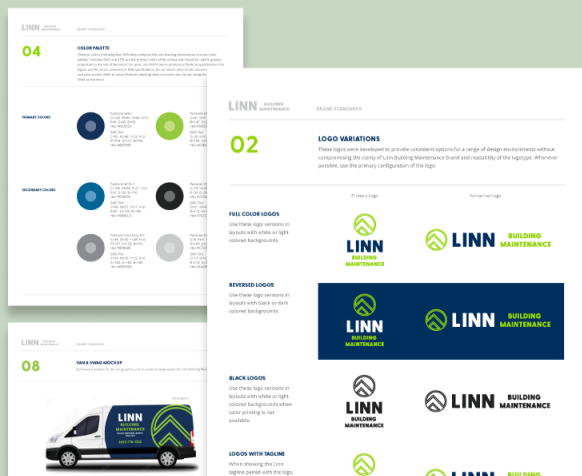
LINN BUILDING MAINTENANCE

BRAND STANDARDS

04

COLOR PALETTE

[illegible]

PRIMARY COLORS

SECONDARY COLORS

LINN BUILDING MAINTENANCE

08

VAN & SWAG MOCKUP

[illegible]

LINN BUILDING MAINTENANCE

LINN BUILDING MAINTENANCE

BRAND STANDARDS

02

LOGO VARIATIONS

These logos were developed to provide consistent options for a range of design environments without compromising the clarity of Linn Building Maintenance brand and readability of the logotype. Whenever possible, use the primary configuration of the logo.

Primary Logo

Horizontal Logo

FULL COLOR LOGOS

Use these logo versions in layouts with white or light colored backgrounds.

LINN BUILDING MAINTENANCE

LINN BUILDING MAINTENANCE

REVERSED LOGOS

Use these logo versions in layouts with black or dark colored backgrounds.

LINN BUILDING MAINTENANCE

LINN BUILDING MAINTENANCE

BLACK LOGOS

Use these logo versions in layouts with white or light colored backgrounds when color printing is not available.

LINN BUILDING MAINTENANCE

LINN BUILDING MAINTENANCE

LOGOS WITH TAGLINE

When showing the Linn tagline paired with the logo